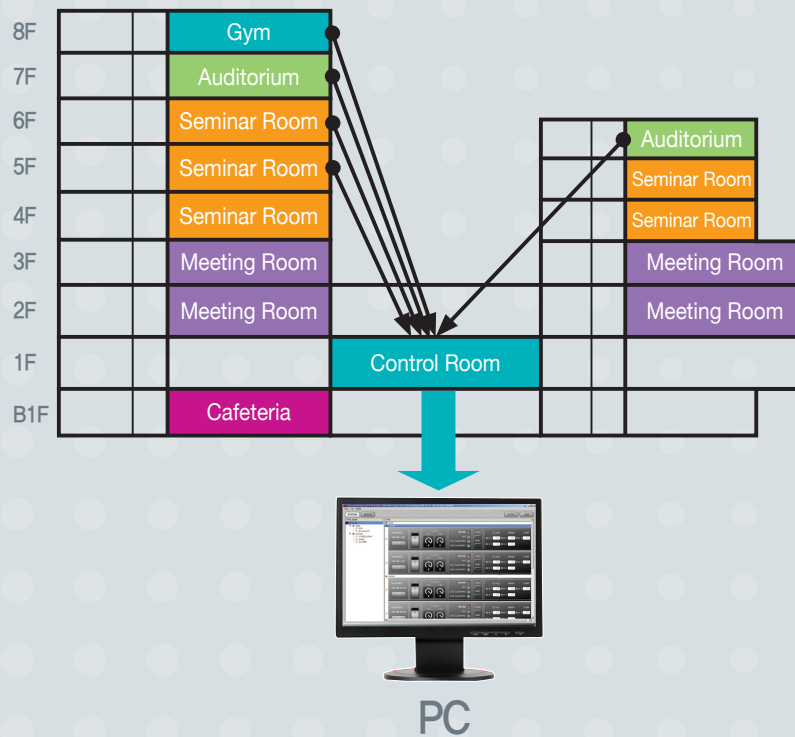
8F
7F
6F
5F
4F
3F
2F
1F
B1F

Gym
Auditorium
Seminar Room
Seminar Room
Seminar Room
Meeting Room
Meeting Room
Cafeteria

Auditorium
Seminar Room
Seminar Room
Meeting Room
Meeting Room

Control Room

PC